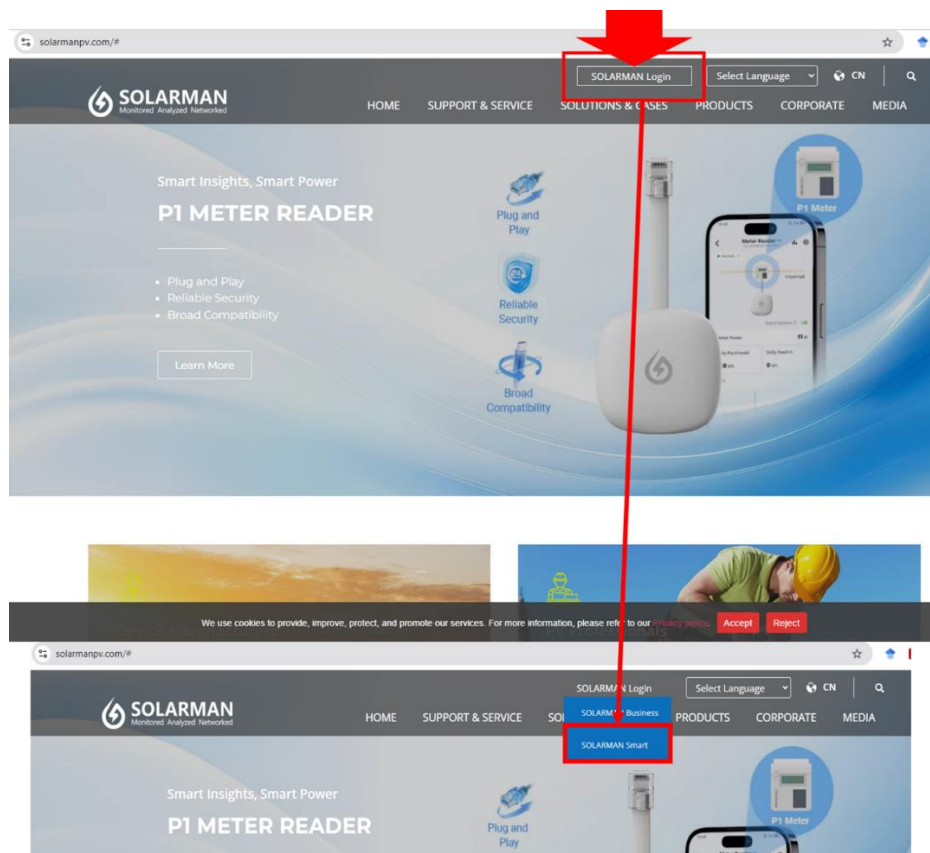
solarmanpv.com/#

SOLARMAN Login
Select Language
CN

SOLARMAN
Monitored Analyzed Networked

HOME
SUPPORT & SERVICE
SOLUTIONS & CASES
PRODUCTS
CORPORATE
MEDIA

Smart Insights, Smart Power
P1 METER READER

• Plug and Play
• Reliable Security
• Broad Compatibility

Learn More

Plug and Play
Reliable Security
Broad Compatibility

P1 Meter

We use cookies to provide, improve, protect, and promote our services. For more information, please refer to our Privacy policy.
Accept
Reject

solarmanpv.com/#

SOLARMAN Login
Select Language
CN

SOLARMAN
Monitored Analyzed Networked

HOME
SUPPORT & SERVICE
SOLARMAN Business
SOLARMAN Smart
PRODUCTS
CORPORATE
MEDIA

Smart Insights, Smart Power
P1 METER READER

Plug and Play

P1 Meter